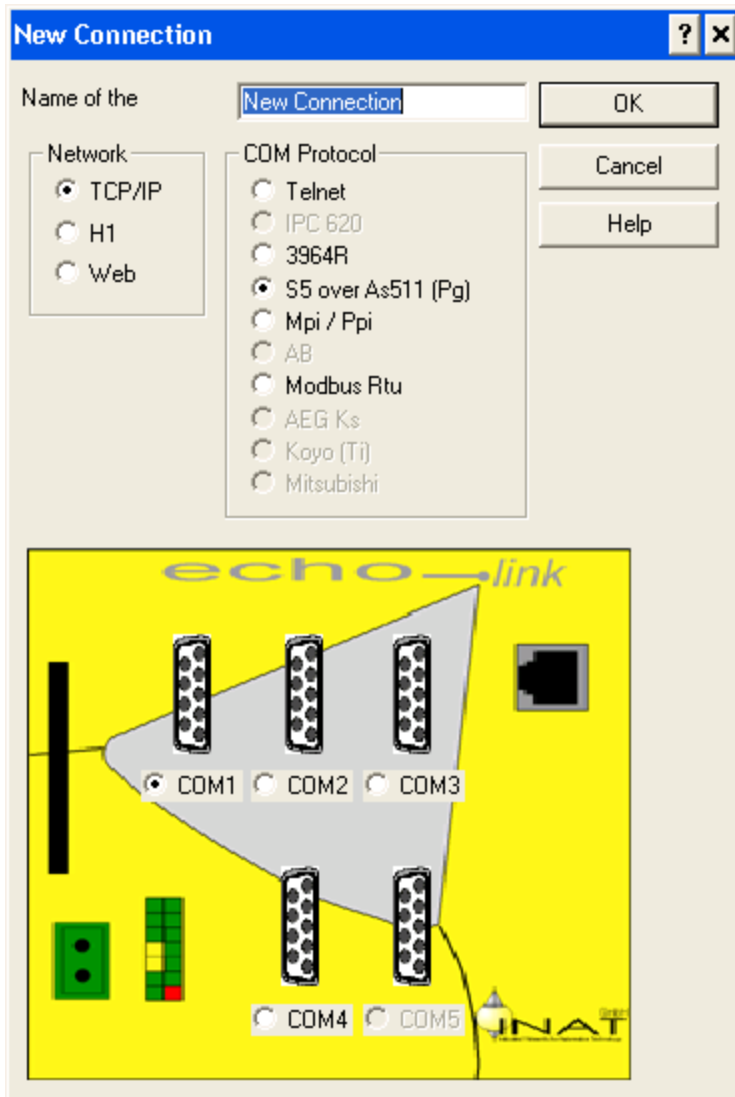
New Connection

? ×

Name of the

New Connection

OK

Cancel

Help

Network

TCP/IP

H1

Web

COM Protocol

Telnet

IPC 620

3964R

S5 over As511 (Pg)

Mpi / Ppi

AB

Modbus Rtu

AEG Ks

Koyo (Ti)

Mitsubishi

echo link

COM1

COM2

COM3

COM4

COM5

INAT GmbH

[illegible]